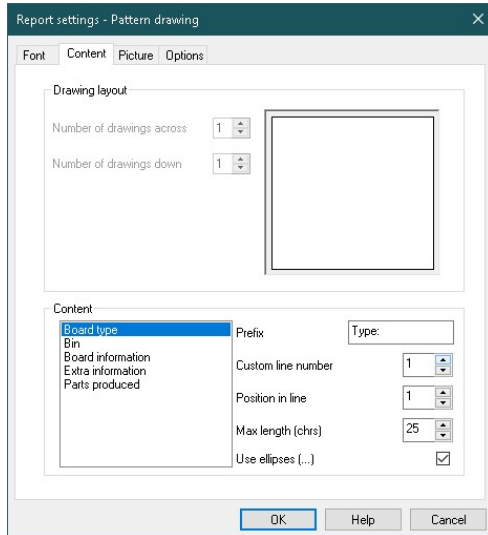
Report settings - Pattern drawing

Font Content Picture Options

Drawing layout

Number of drawings across 1

Number of drawings down 1

Content

Board type
Bin
Board information
Extra information
Parts produced

Prefix Type:

Custom line number 1

Position in line 1

Max length (chrs) 25

Use ellipses (...)

OK Help Cancel